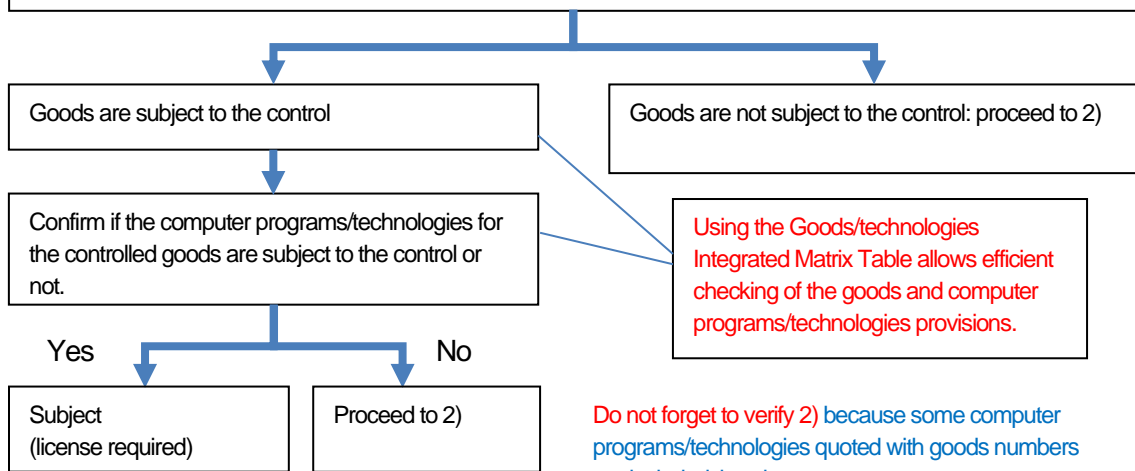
Goods are subject to the control

Goods are not subject to the control: proceed to 2)

Confirm if the computer programs/technologies for the controlled goods are subject to the control or not.

Using the Goods/technologies Integrated Matrix Table allows efficient checking of the goods and computer programs/technologies provisions.

Yes

No

Subject
(license required)

Proceed to 2)

Do not forget to verify 2) because some computer programs/technologies quoted with goods numbers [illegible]